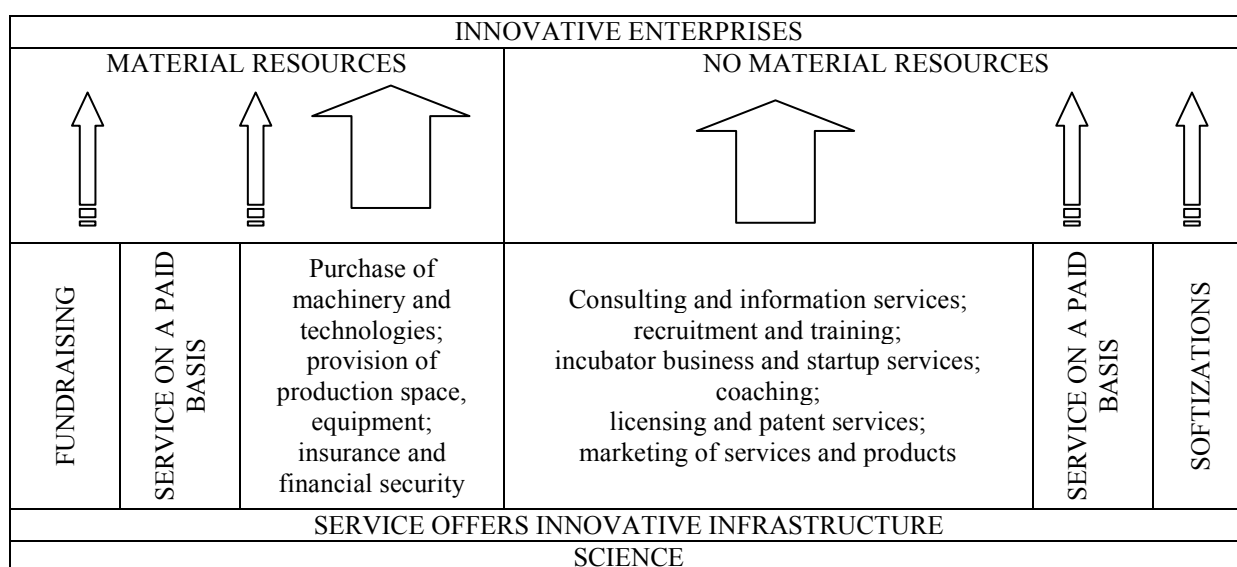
INNOVATIVE ENTERPRISES

MATERIAL RESOURCES

NO MATERIAL RESOURCES

FUNDRAISING

SERVICE ON A PAID BASIS

Purchase of machinery and technologies; provision of production space, equipment; insurance and financial security

Consulting and information services; recruitment and training; incubator business and startup services; coaching; licensing and patent services; marketing of services and products

SERVICE ON A PAID BASIS

SOFTIZATIONS

SERVICE OFFERS INNOVATIVE INFRASTRUCTURE

SCIENCE